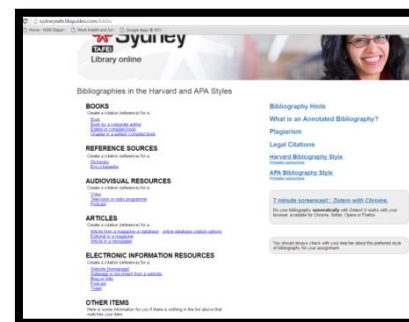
sydneytafe.libguides.com/biblio

Home - NSW Depart | Work Health and Sa | Google Apps @ TAFE

TAFE Sydney
Library online

Bibliographies in the Harvard and APA Styles

BOOKS
Create a citation (reference) for a
Book
Book by a corporate author
Edited or compiled book
Chapter in a edited / compiled book

REFERENCE SOURCES
Create a citation (reference) for a
Dictionary
Encyclopedia

AUDIOVISUAL RESOURCES
Create a citation (reference) for a
Video
Television or radio programme
Podcast

ARTICLES
Create a citation (reference) for a
Article from a magazine or database online database citation options
Editorial in a magazine
Article in a newspaper

ELECTRONIC INFORMATION RESOURCES
Create a citation (reference) for a
Website (homepage)
Webpage or document from a website
Blog or Wiki
Podcast
Tweet

OTHER ITEMS
Here is some information for you if there is nothing in the list above that matches your item

Bibliography Hints
What is an Annotated Bibliography?
Plagiarism
Legal Citations
Harvard Bibliography Style
Printable instructions
APA Bibliography Style
Printable instructions

7 minute screencast : Zotero with Chrome.
Do your bibliography automatically with Zotero! It works with your browser, available for Chrome, Safari, Opera or Firefox.

You should always check with your teacher about the preferred style of bibliography for your assignment.